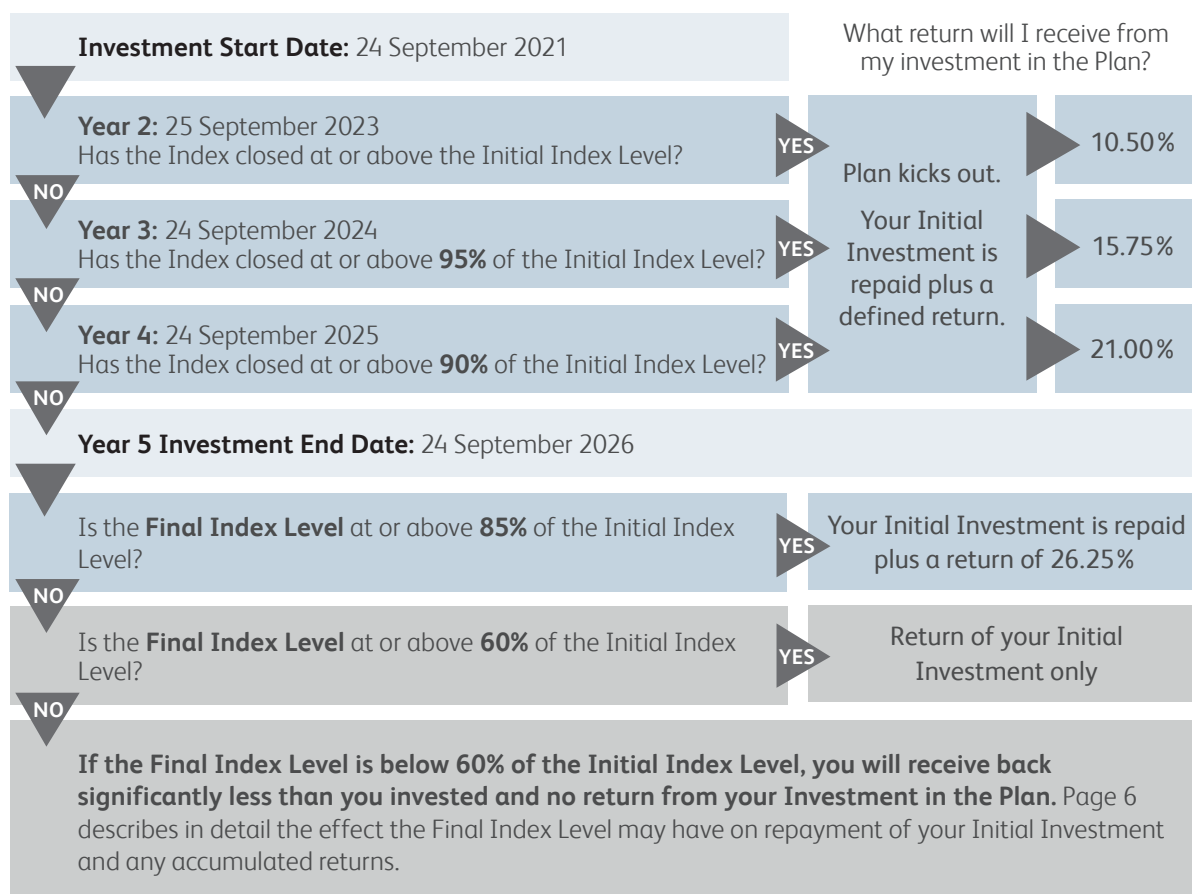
**Investment Start Date:** 24 September 2021

What return will I receive from my investment in the Plan?

**Year 2:** 25 September 2023
Has the Index closed at or above the Initial Index Level?

YES

10.50%

NO

**Year 3:** 24 September 2024
Has the Index closed at or above **95%** of the Initial Index Level?

YES

15.75%

NO

**Year 4:** 24 September 2025
Has the Index closed at or above **90%** of the Initial Index Level?

YES

21.00%

Plan kicks out.

Your Initial Investment is repaid plus a defined return.

NO

**Year 5 Investment End Date:** 24 September 2026

Is the **Final Index Level** at or above **85%** of the Initial Index Level?

YES

Your Initial Investment is repaid plus a return of 26.25%

NO

Is the **Final Index Level** at or above **60%** of the Initial Index Level?

YES

Return of your Initial Investment only

NO

**If the Final Index Level is below 60% of the Initial Index Level, you will receive back significantly less than you invested and no return from your Investment in the Plan.** Page 6 describes in detail the effect the Final Index Level may have on repayment of your Initial Investment and any accumulated returns.